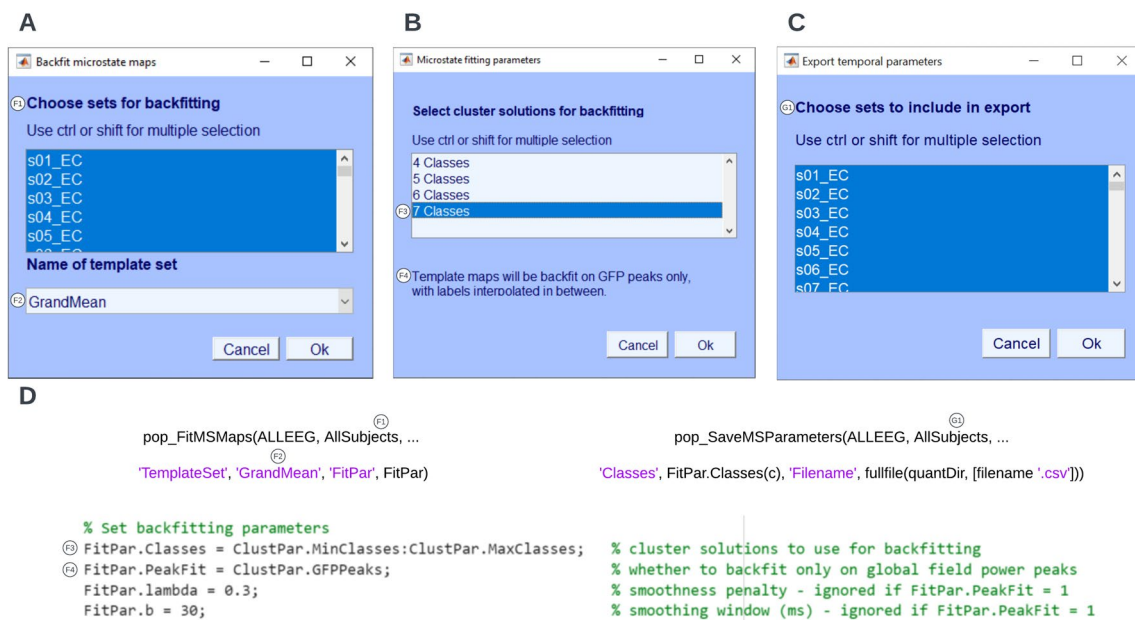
A

Backfit microstate maps

F1 Choose sets for backfitting

Use ctrl or shift for multiple selection

s01_EC
s02_EC
s03_EC
s04_EC
s05_EC

Name of template set

F2 GrandMean

Cancel Ok

B

Microstate fitting parameters

Select cluster solutions for backfitting

Use ctrl or shift for multiple selection

4 Classes
5 Classes
6 Classes
F3 7 Classes

F4 Template maps will be backfit on GFP peaks only, with labels interpolated in between.

Cancel Ok

C

Export temporal parameters

G1 Choose sets to include in export

Use ctrl or shift for multiple selection

s01_EC
s02_EC
s03_EC
s04_EC
s05_EC
s06_EC
s07_EC

Cancel Ok

D

F1
pop_FitMSMaps(ALLEEG, AllSubjects, ...
F2
'TemplateSet', 'GrandMean', 'FitPar', FitPar)

G1
pop_SaveMSParameters(ALLEEG, AllSubjects, ...
'Classes', FitPar.Classes(c), 'Filename', fullfile(quantDir, [filename '.csv']))

% Set backfitting parameters
F3 FitPar.Classes = ClustPar.MinClasses:ClustPar.MaxClasses; % cluster solutions to use for backfitting
F4 FitPar.PeakFit = ClustPar.GFPPeaks; % whether to backfit only on global field power peaks
FitPar.lambda = 0.3; % smoothness penalty - ignored if FitPar.PeakFit = 1
FitPar.b = 30; % smoothing window (ms) - ignored if FitPar.PeakFit = 1